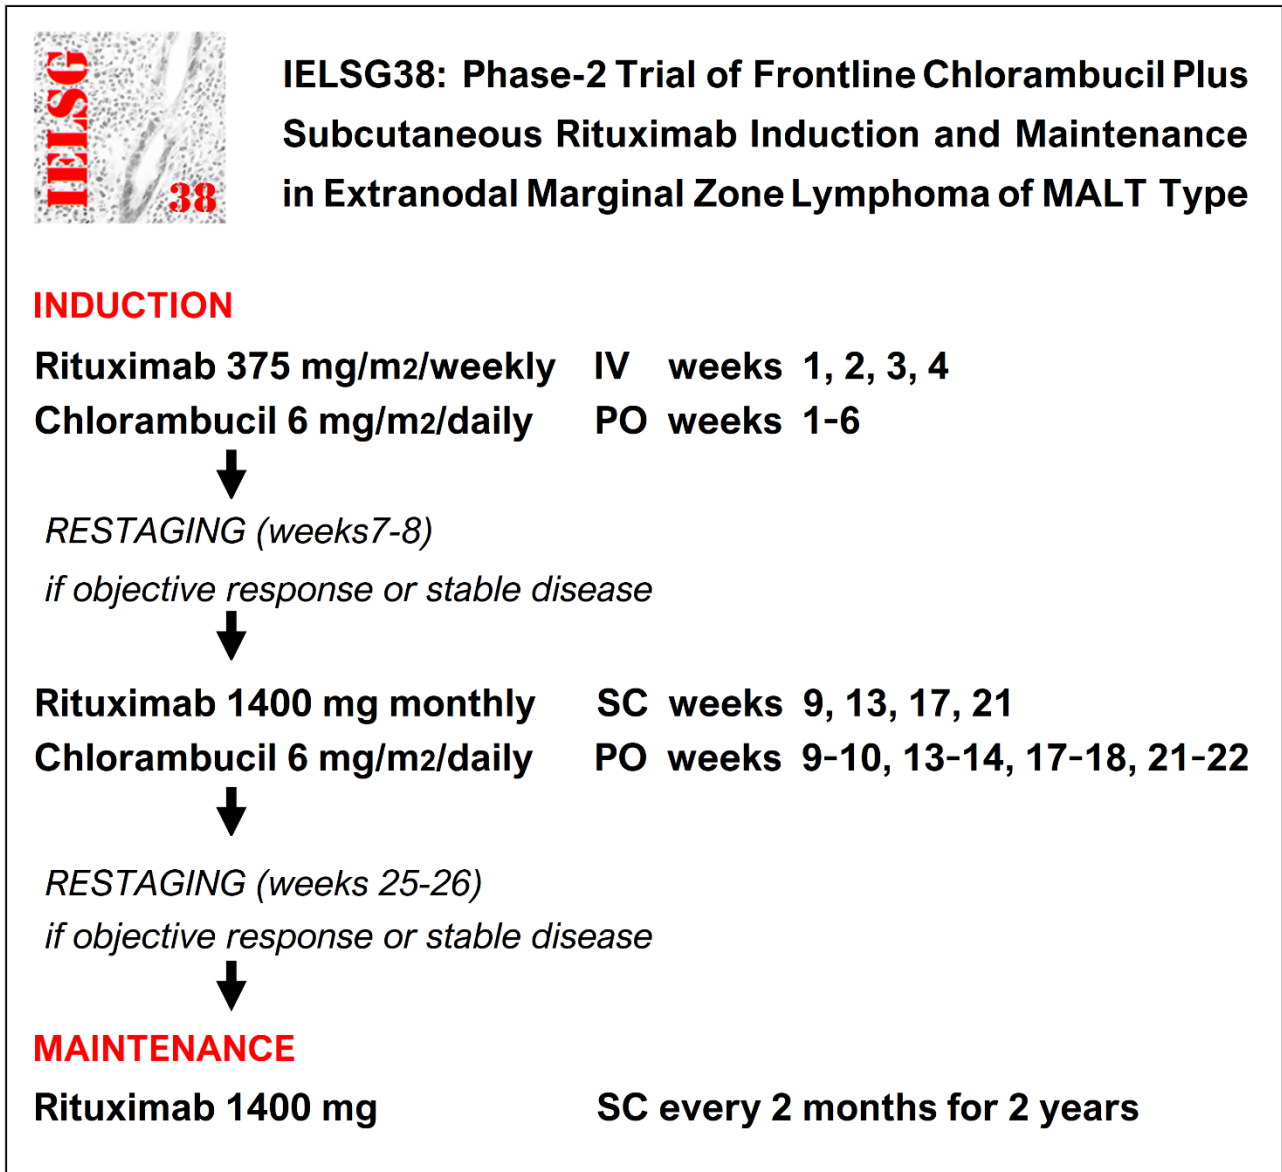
IELSG 38

IELSG38: Phase-2 Trial of Frontline Chlorambucil Plus Subcutaneous Rituximab Induction and Maintenance in Extranodal Marginal Zone Lymphoma of MALT Type

INDUCTION

Rituximab 375 mg/m2/weekly IV weeks 1, 2, 3, 4
Chlorambucil 6 mg/m2/daily PO weeks 1-6

RESTAGING (weeks7-8)
if objective response or stable disease

Rituximab 1400 mg monthly SC weeks 9, 13, 17, 21
Chlorambucil 6 mg/m2/daily PO weeks 9-10, 13-14, 17-18, 21-22

RESTAGING (weeks 25-26)
if objective response or stable disease

MAINTENANCE

Rituximab 1400 mg SC every 2 months for 2 years